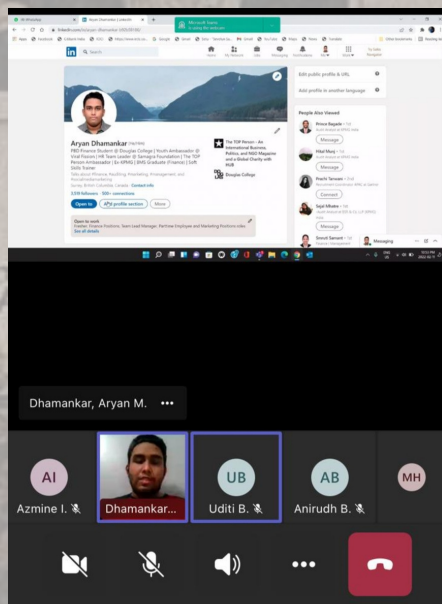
Aryan Dhamankar

The TOP Person - An International Business, Politics, and NGO Magazine and a Global Charity with NGO

Douglas College

Open to

Add profile section

More

Open to work

See all details

Edit public profile & URL

Add profile in another language

People Also Viewed

Message

Message

Message

Connect

Message

Message

Messaging

Dhamankar, Aryan M. •••

AI
Azmine I.

Dhamankar...

UB
Uditi B.

AB
Anirudh B.

MH